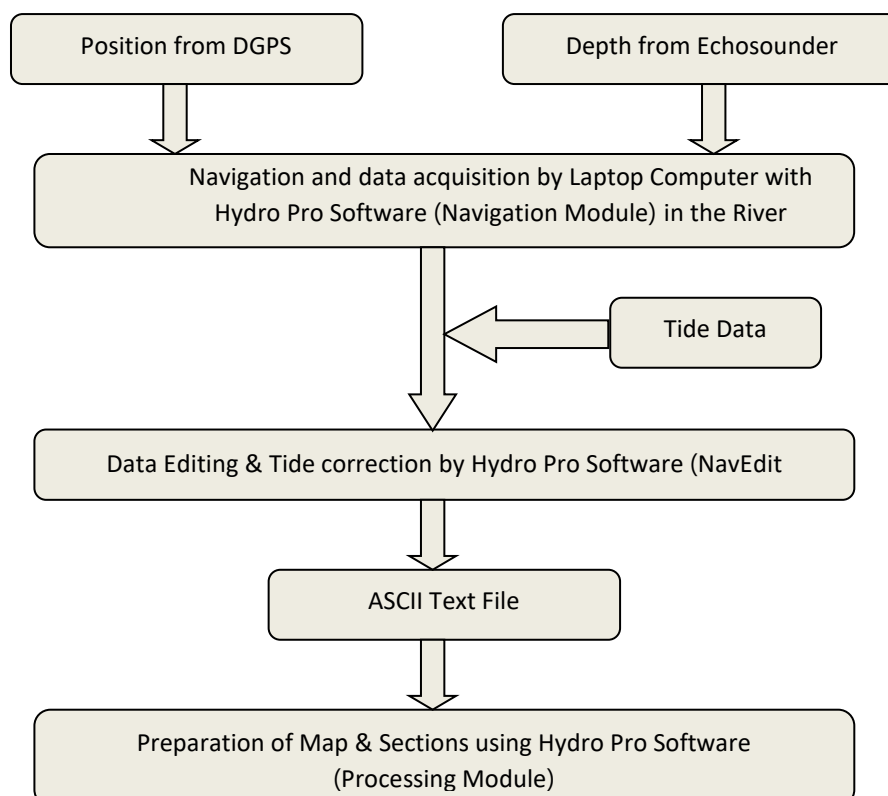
Position from DGPS

Depth from Echosounder

Navigation and data acquisition by Laptop Computer with Hydro Pro Software (Navigation Module) in the River

Tide Data

Data Editing & Tide correction by Hydro Pro Software (NavEdit

ASCII Text File

Preparation of Map & Sections using Hydro Pro Software (Processing Module)